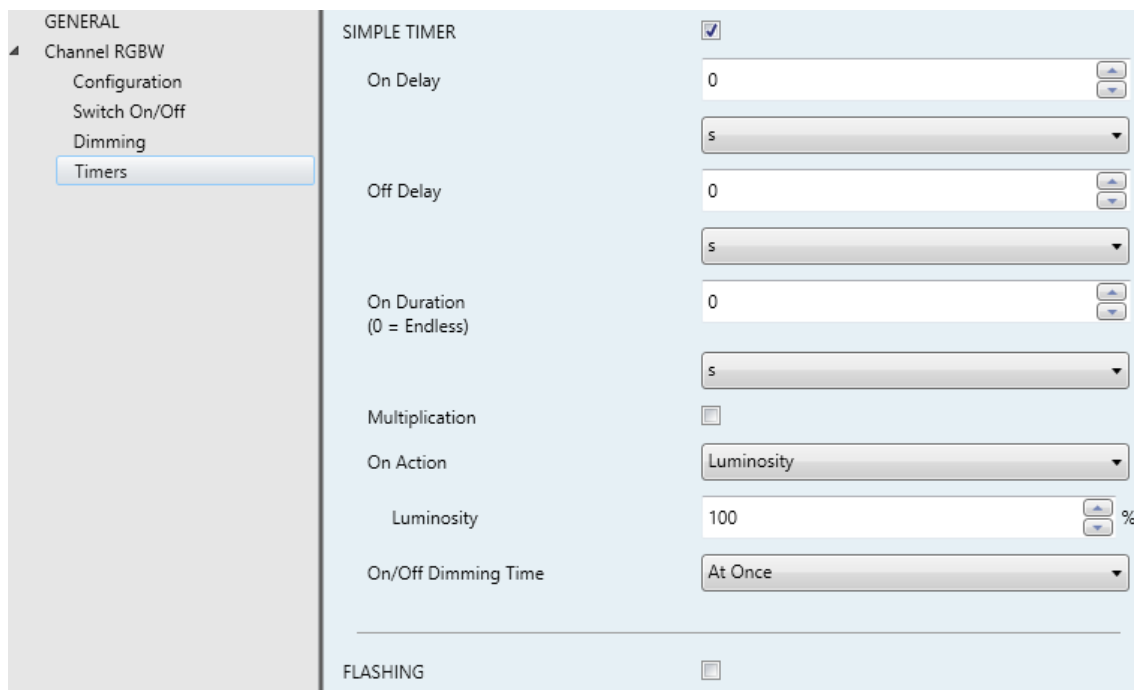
GENERAL
Channel RGBW
Configuration
Switch On/Off
Dimming
Timers

SIMPLE TIMER

On Delay
0
s

Off Delay
0
s

On Duration
(0 = Endless)
0
s

Multiplication

On Action
Luminosity

Luminosity
100
%

On/Off Dimming Time
At Once

FLASHING